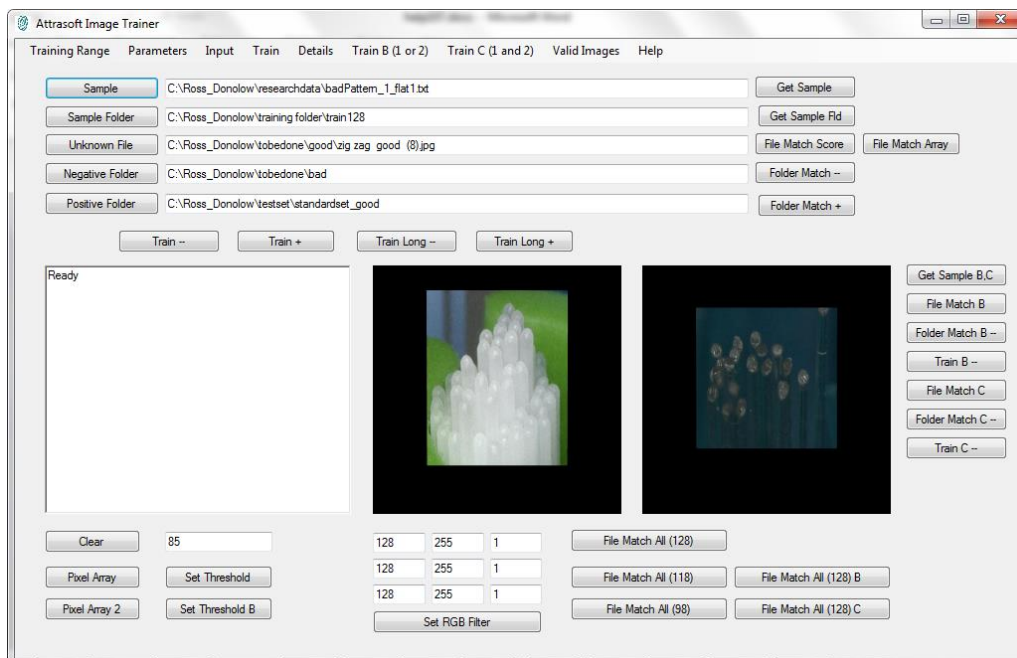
Attrasoft Image Trainer

Training Range Parameters Input Train Details Train B (1 or 2) Train C (1 and 2) Valid Images Help

Sample C:\Ross_Donolow\researchdata\badPattern_1_flat1.txt Get Sample

Sample Folder C:\Ross_Donolow\training folder\train128 Get Sample Fld

Unknown File C:\Ross_Donolow\tobedone\good\zig zag good (8).jpg File Match Score File Match Array

Negative Folder C:\Ross_Donolow\tobedone\bad Folder Match --

Positive Folder C:\Ross_Donolow\testset\standardset_good Folder Match +

Train -- Train + Train Long -- Train Long +

Ready

Get Sample B,C

File Match B

Folder Match B --

Train B --

File Match C

Folder Match C --

Train C --

Clear 85

Pixel Array Set Threshold

Pixel Array 2 Set Threshold B

| 128 | 255 | 1 |
|---|---|---|
| 128 | 255 | 1 |
| 128 | 255 | 1 |

Set RGB Filter

File Match All (128)

File Match All (118) File Match All (128) B

File Match All (98) File Match All (128) C